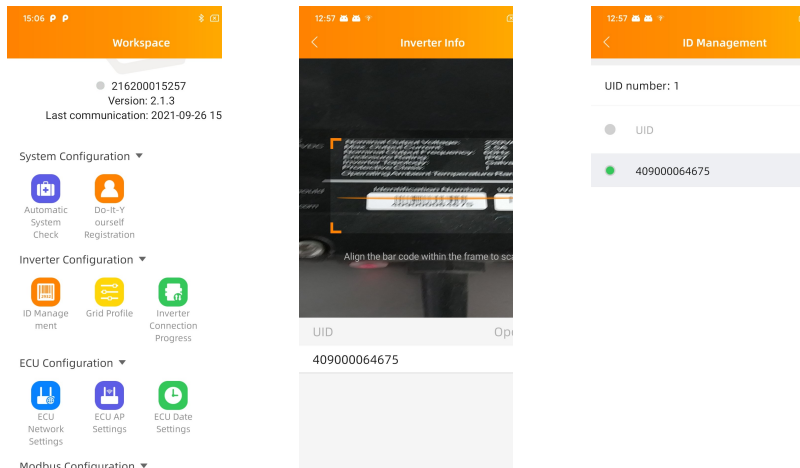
15:06

Workspace

216200015257
Version: 2.1.3
Last communication: 2021-09-26 15

System Configuration

Automatic System Check

Do-It-Yourself Registration

Inverter Configuration

ID Management

Grid Profile

Inverter Connection Progress

ECU Configuration

ECU Network Settings

ECU AP Settings

ECU Date Settings

Modbus Configuration

12:57

Inverter Info

Align the bar code within the frame to sca

UID

Ope

409000064675

12:57

ID Management

UID number: 1

UID

409000064675